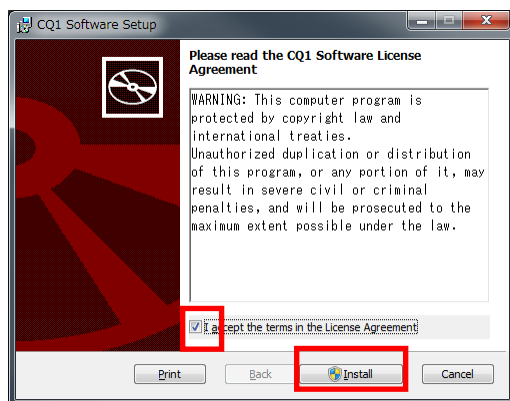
CQ1 Software Setup

Please read the CQ1 Software License Agreement

WARNING: This computer program is protected by copyright law and international treaties.
Unauthorized duplication or distribution of this program, or any portion of it, may result in severe civil or criminal penalties, and will be prosecuted to the maximum extent possible under the law.

I accept the terms in the License Agreement

Print Back Install Cancel